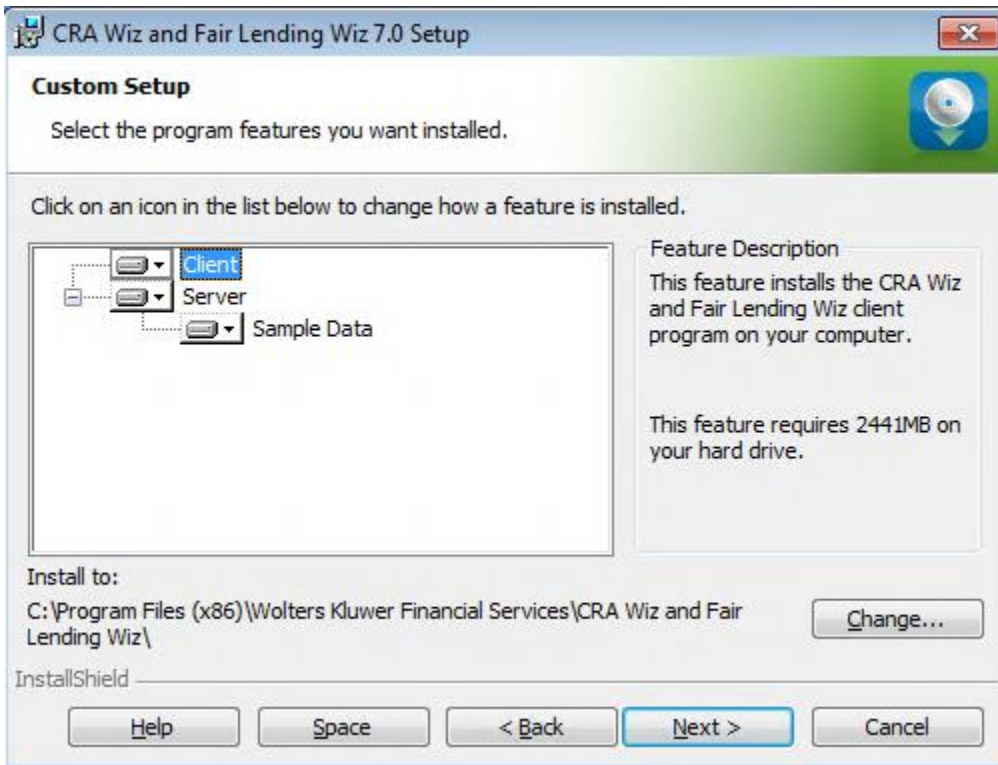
CRA Wiz and Fair Lending Wiz 7.0 Setup

Custom Setup

Select the program features you want installed.

Click on an icon in the list below to change how a feature is installed.

Client
Server
Sample Data

Feature Description

This feature installs the CRA Wiz and Fair Lending Wiz client program on your computer.

This feature requires 2441MB on your hard drive.

Install to:

C:\Program Files (x86)\Wolters Kluwer Financial Services\CRA Wiz and Fair Lending Wiz\

Change...

InstallShield

Help

Space

< Back

Next >

Cancel